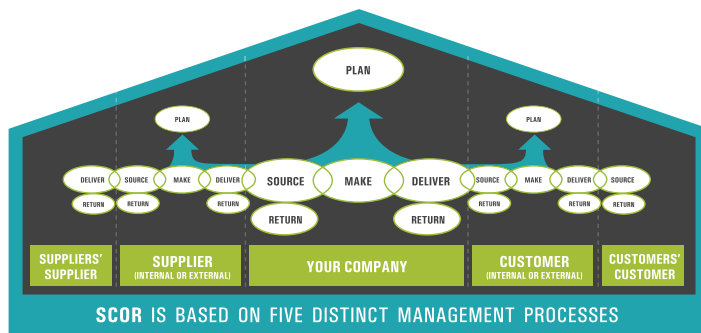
PLAN

PLAN

PLAN

DELIVER
SOURCE
MAKE
DELIVER
SOURCE
MAKE
DELIVER
SOURCE
MAKE
DELIVER
SOURCE

RETURN
RETURN
RETURN
RETURN
RETURN
RETURN
RETURN
RETURN

SUPPLIERS' SUPPLIER

SUPPLIER
(INTERNAL OR EXTERNAL)

YOUR COMPANY

CUSTOMER
(INTERNAL OR EXTERNAL)

CUSTOMERS' CUSTOMER

SCOR IS BASED ON FIVE DISTINCT MANAGEMENT PROCESSES